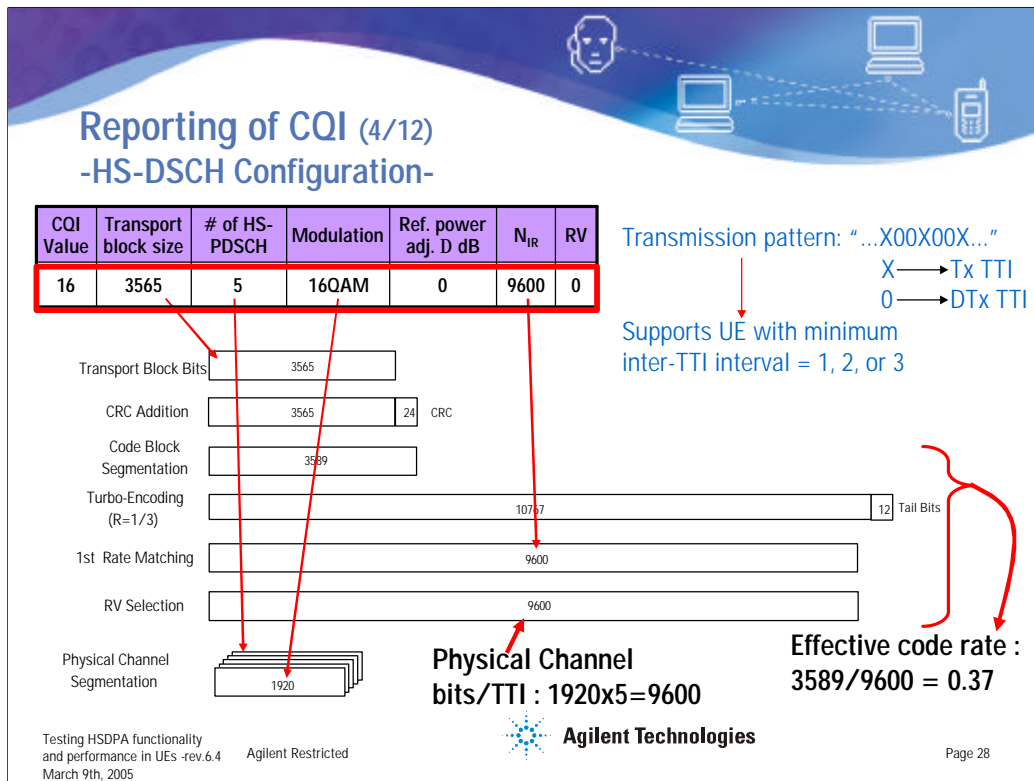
Reporting of CQI (4/12)
-HS-DSCH Configuration-

| CQI Value | Transport block size | # of HS-PDSCH | Modulation | Ref. power adj. D dB | $N_{IR}$ | RV |
|---|---|---|---|---|---|---|
| 16 | 3565 | 5 | 16QAM | 0 | 9600 | 0 |

Transmission pattern: "...X00X00X..."
X → Tx TTI
0 → DTx TTI
Supports UE with minimum inter-TTI interval = 1, 2, or 3

Transport Block Bits 3565
CRC Addition 3565 24 CRC
Code Block Segmentation 3589
Turbo-Encoding (R=1/3) 10767 12 Tail Bits
1st Rate Matching 9600
RV Selection 9600
Physical Channel Segmentation 1920

Physical Channel bits/TTI : 1920x5=9600

Effective code rate : 3589/9600 = 0.37

Testing HSDPA functionality and performance in UEs -rev.6.4 March 9th, 2005
Agilent Restricted
Agilent Technologies
Page 28